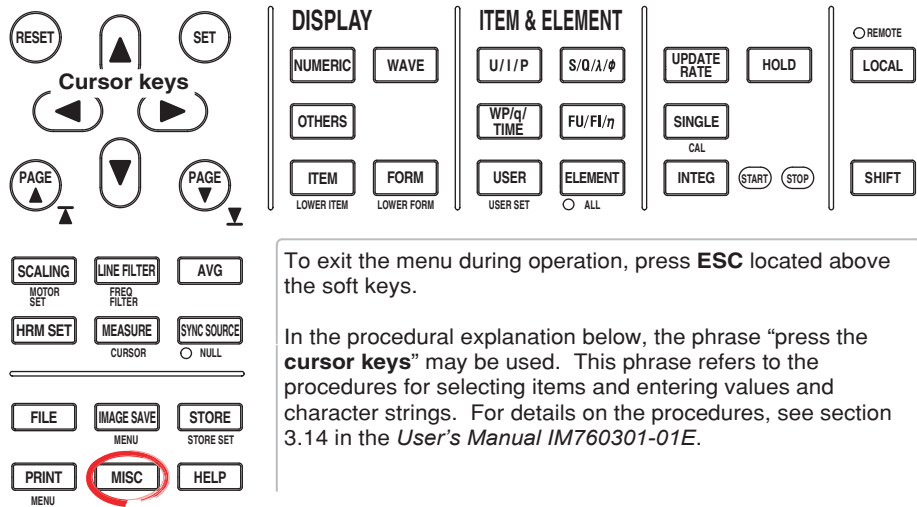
RESET
SET
Cursor keys
PAGE ▲
PAGE ▼

DISPLAY
NUMERIC
WAVE
OTHERS
ITEM
LOWER ITEM
FORM
LOWER FORM

ITEM & ELEMENT
U / I / P
S/Q/λ/φ
WP/q/ TIME
FU/FI/η
USER
USER SET
ELEMENT
ALL

UPDATE RATE
HOLD
SINGLE
CAL
INTEG
START
STOP

REMOTE
LOCAL
SHIFT

SCALING
MOTOR SET
LINE FILTER
FREQ FILTER
AVG
HRM SET
MEASURE
CURSOR
SYNC SOURCE
NULL

FILE
IMAGE SAVE
MENU
STORE
STORE SET
PRINT
MENU
MISC
HELP

To exit the menu during operation, press **ESC** located above the soft keys.

In the procedural explanation below, the phrase "press the **cursor keys**" may be used. This phrase refers to the procedures for selecting items and entering values and character strings. For details on the procedures, see section 3.14 in the *User's Manual IM760301-01E*.